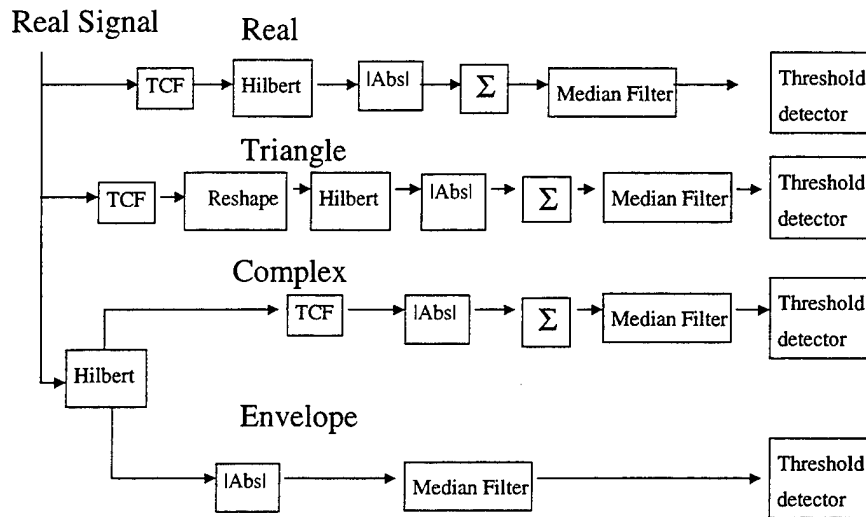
Real Signal

Real

TCF

Hilbert

|Abs|

$\Sigma$

Median Filter

Threshold detector

Triangle

TCF

Reshape

Hilbert

|Abs|

$\Sigma$

Median Filter

Threshold detector

Complex

TCF

|Abs|

$\Sigma$

Median Filter

Threshold detector

Hilbert

Envelope

|Abs|

Median Filter

Threshold detector